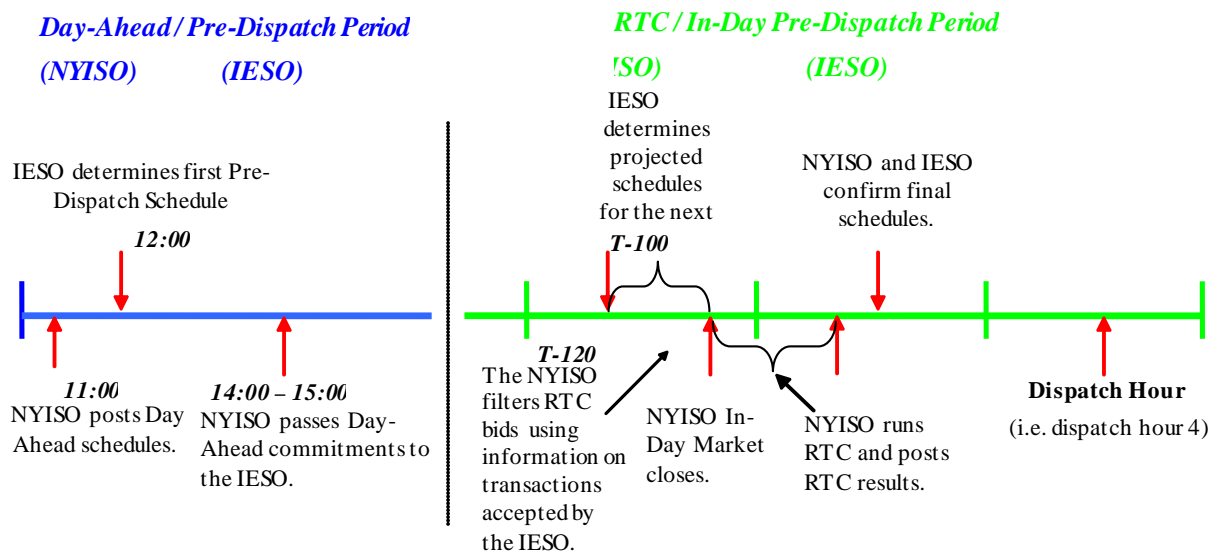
Day-Ahead / Pre-Dispatch Period

(NYISO) (IESO)

RTC / In-Day Pre-Dispatch Period

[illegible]SO) (IESO)

IESO determines first Pre-Dispatch Schedule

12:00

11:00

NYISO posts Day Ahead schedules.

14:00 – 15:00

NYISO passes Day-Ahead commitments to the IESO.

IESO determines projected schedules for the next

T-100

T-120

The NYISO filters RTC bids using information on transactions accepted by the IESO.

NYISO In-Day Market closes.

NYISO runs RTC and posts RTC results.

NYISO and IESO confirm final schedules.

Dispatch Hour

(i.e. dispatch hour 4)